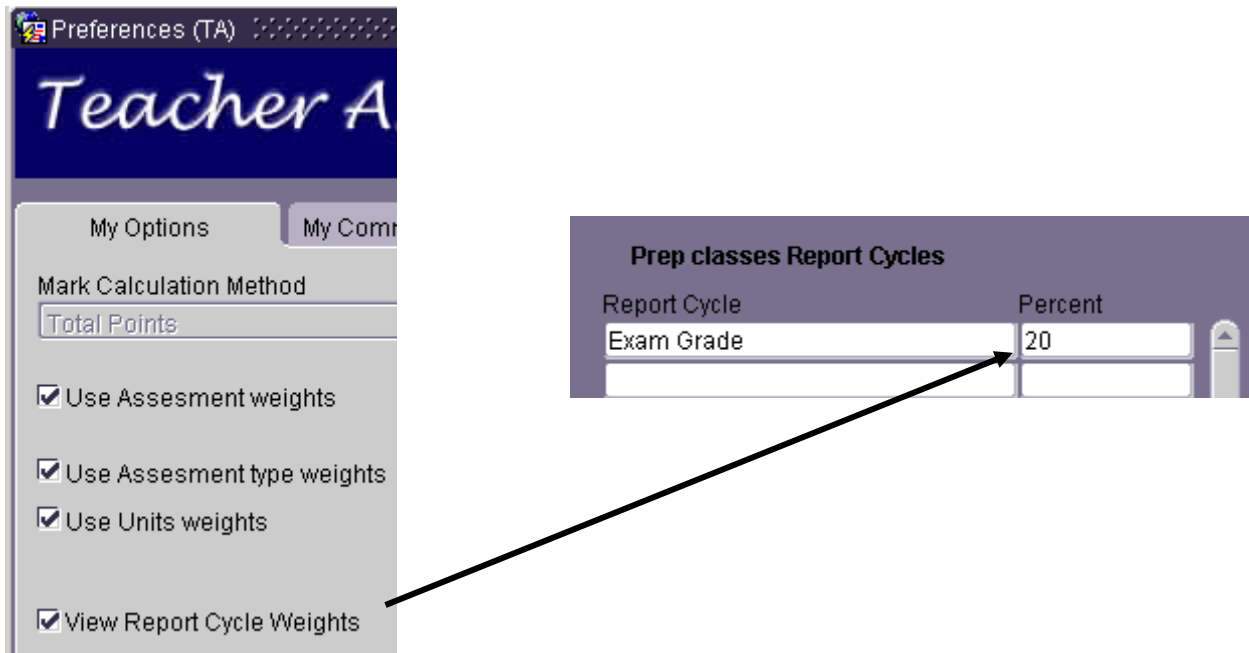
Preferences (TA)

Teacher A

My Options | My Comm

Mark Calculation Method

Total Points

☑ Use Assesment weights

☑ Use Assesment type weights

☑ Use Units weights

☑ View Report Cycle Weights

Prep classes Report Cycles

| Report Cycle | Percent |
|---|---|
| Exam Grade | 20 |
| | |